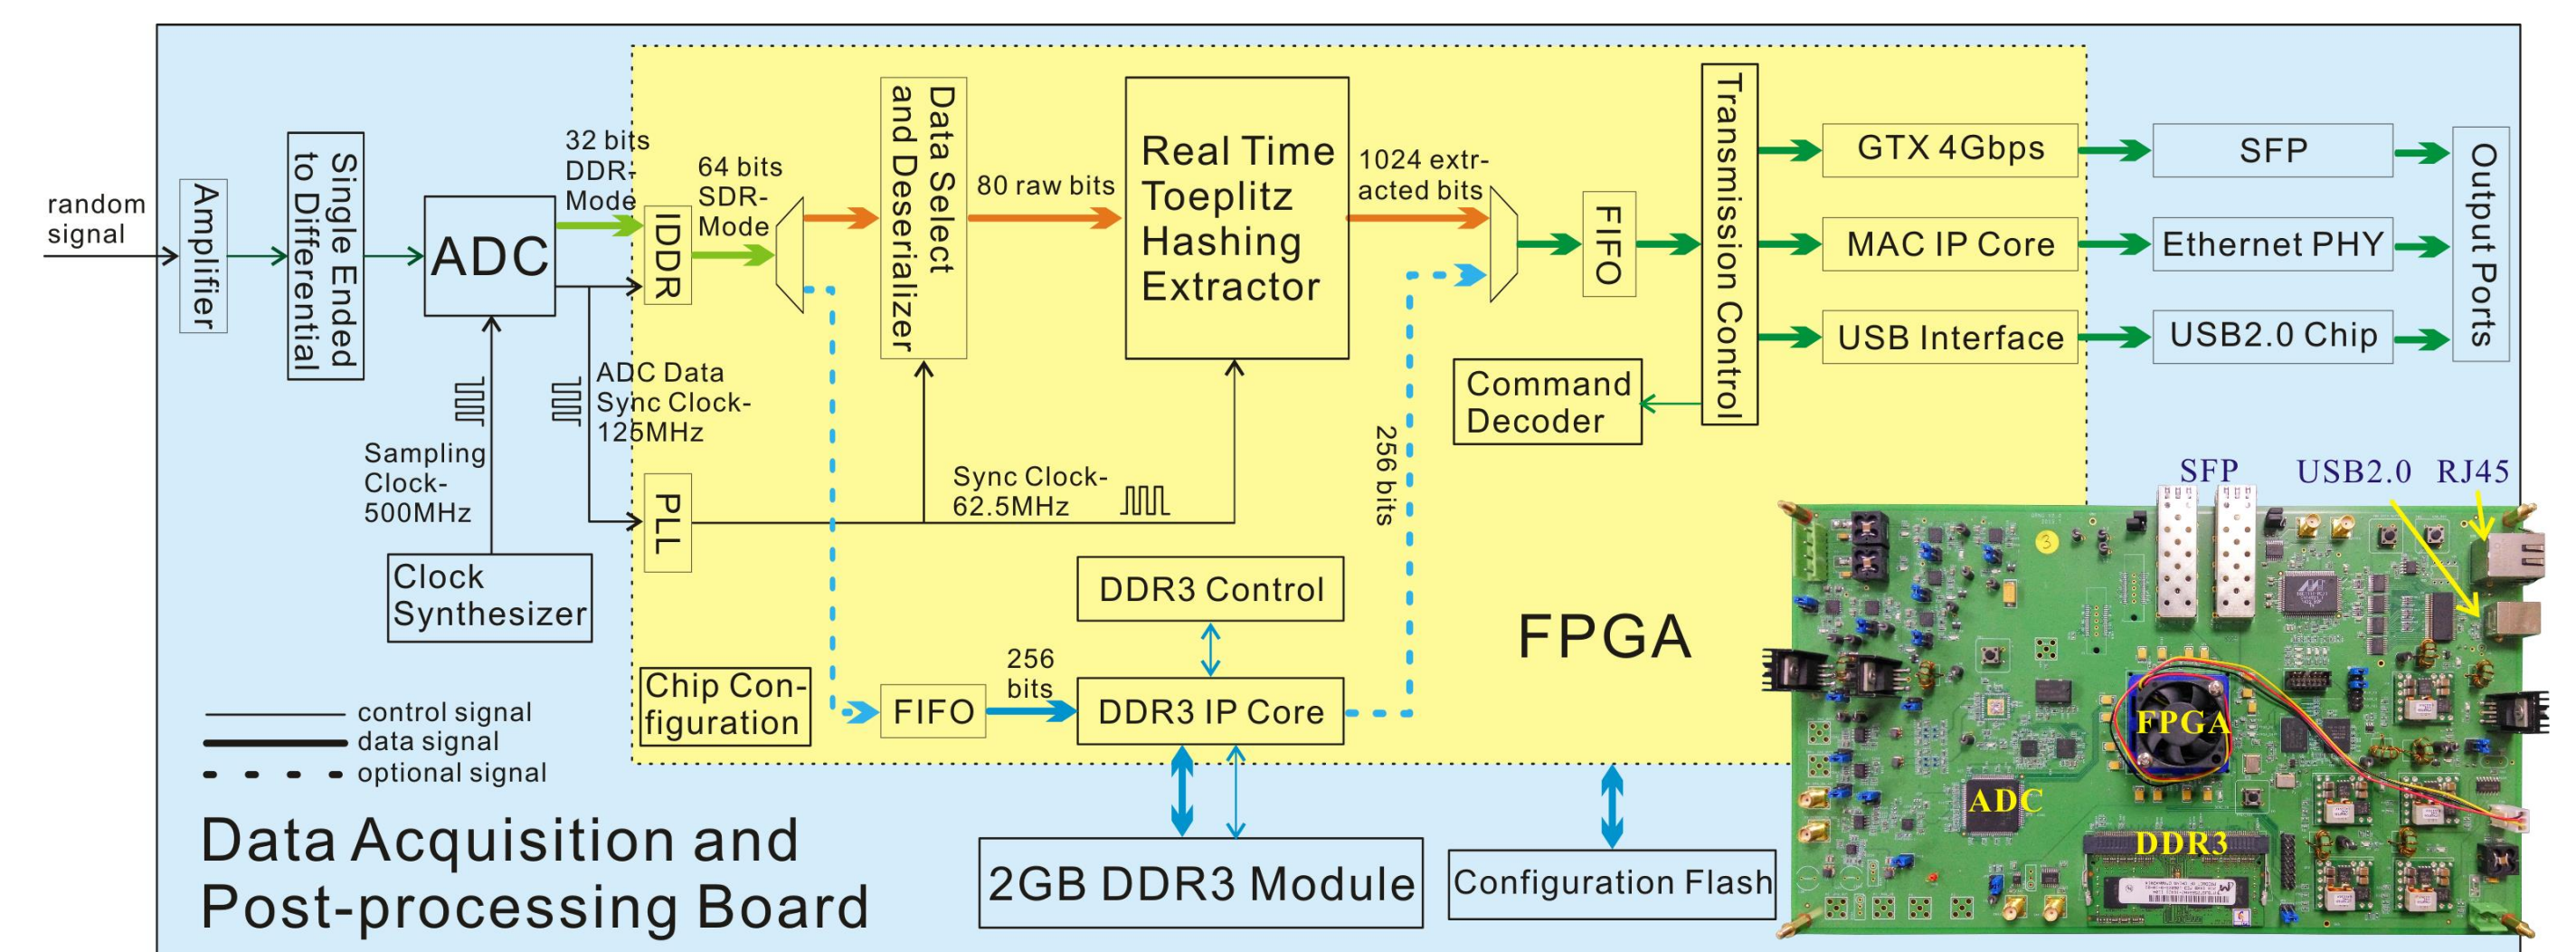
random signal

Amplifier

Single Ended to Differential

ADC

32 bits DDR-Mode

IDDR

64 bits SDR-Mode

Data Select and Deserializer

80 raw bits

Real Time Toeplitz Hashing Extractor

1024 extr-acted bits

FIFO

Transmission Control

GTX 4Gbps

MAC IP Core

USB Interface

SFP

Ethernet PHY

USB2.0 Chip

Output Ports

Command Decoder

ADC Data Sync Clock-125MHz

Sampling Clock-500MHz

Clock Synthesizer

PLL

Sync Clock-62.5MHz

256 bits

DDR3 Control

FPGA

Chip Con-figuration

FIFO

256 bits

DDR3 IP Core

control signal
data signal
optional signal

Data Acquisition and Post-processing Board

2GB DDR3 Module

Configuration Flash

SFP

USB2.0

RJ45

FPGA

ADC

DDR3